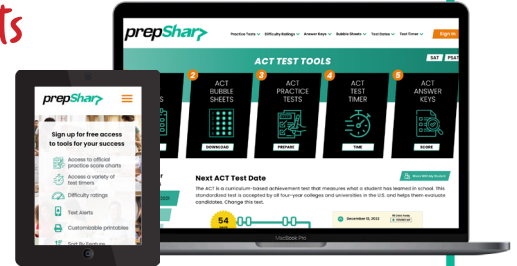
ts

prepShar

Practice Tests Difficulty Rankings Answer Keys Bubble Sheets Test Dates Test Timer Sign In

ACT TEST TOOLS

SAT PSAT

2 ACT BUBBLE SHEETS DOWNLOAD

3 ACT PRACTICE TESTS PREPARE

4 ACT TEST TIMER TIME

5 ACT ANSWER KEYS SCORE

Next ACT Test Date

The ACT is a curriculum-based achievement test that measures what a student has learned in school. This standardized test is accepted by all four-year colleges and universities in the U.S. and helps them evaluate candidates. Change this test.

54

December 10, 2022

MacBook Pro

prepShar

Sign up for free access to tools for your success

Access to official practice score charts

Access a variety of test timers

Difficulty ratings

Text Alerts

Customizable printables

Sort By Feature